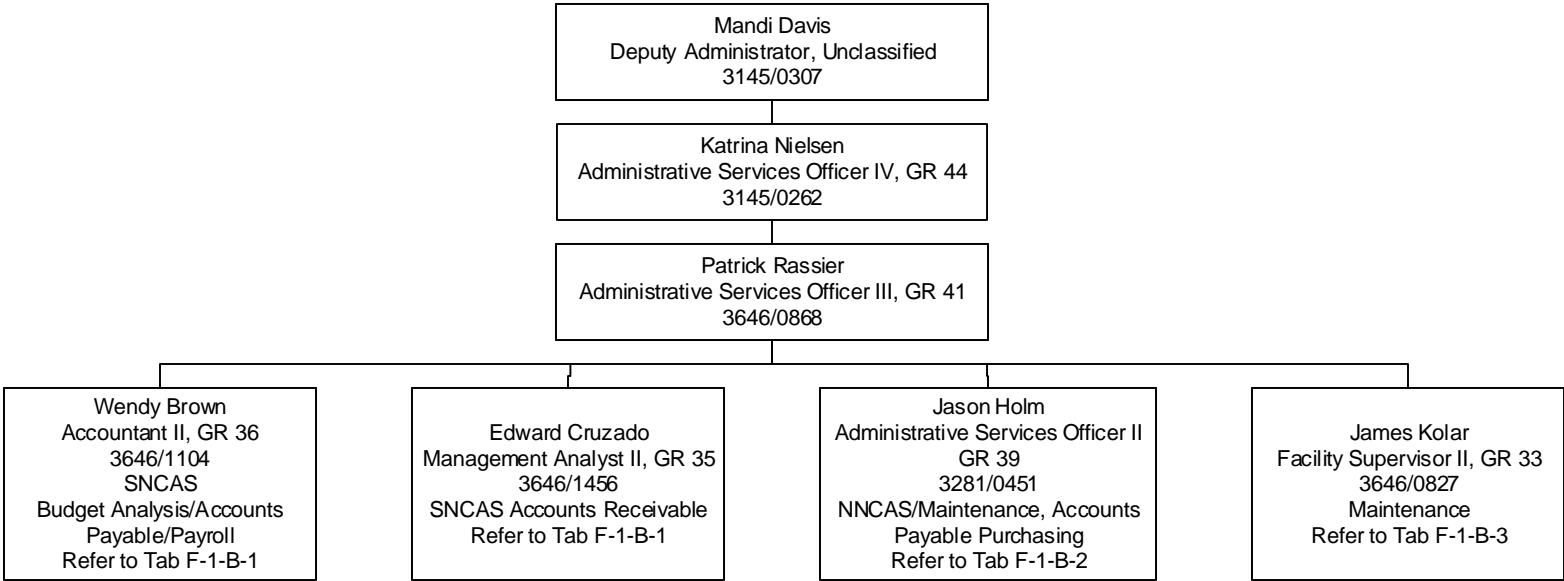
Mandi Davis
Deputy Administrator, Unclassified
3145/0307

Katrina Nielsen
Administrative Services Officer IV, GR 44
3145/0262

Patrick Rassier
Administrative Services Officer III, GR 41
3646/0868

Wendy Brown
Accountant II, GR 36
3646/1104
SNCAS
Budget Analysis/Accounts Payable/Payroll
Refer to Tab F-1-B-1

Edward Cruzado
Management Analyst II, GR 35
3646/1456
SNCAS Accounts Receivable
Refer to Tab F-1-B-1

Jason Holm
Administrative Services Officer II
GR 39
3281/0451
NNCAS/Maintenance, Accounts Payable Purchasing
Refer to Tab F-1-B-2

James Kolar
Facility Supervisor II, GR 33
3646/0827
Maintenance
Refer to Tab F-1-B-3